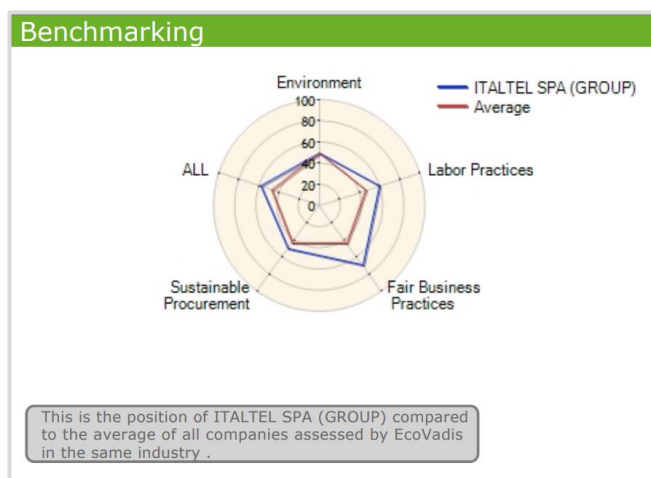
Benchmarking

Environment
100
80
60
40
20
0

ITALTEL SPA (GROUP)
Average

ALL

Labor Practices

Sustainable Procurement

Fair Business Practices

This is the position of ITALTEL SPA (GROUP) compared to the average of all companies assessed by EcoVadis in the same industry .